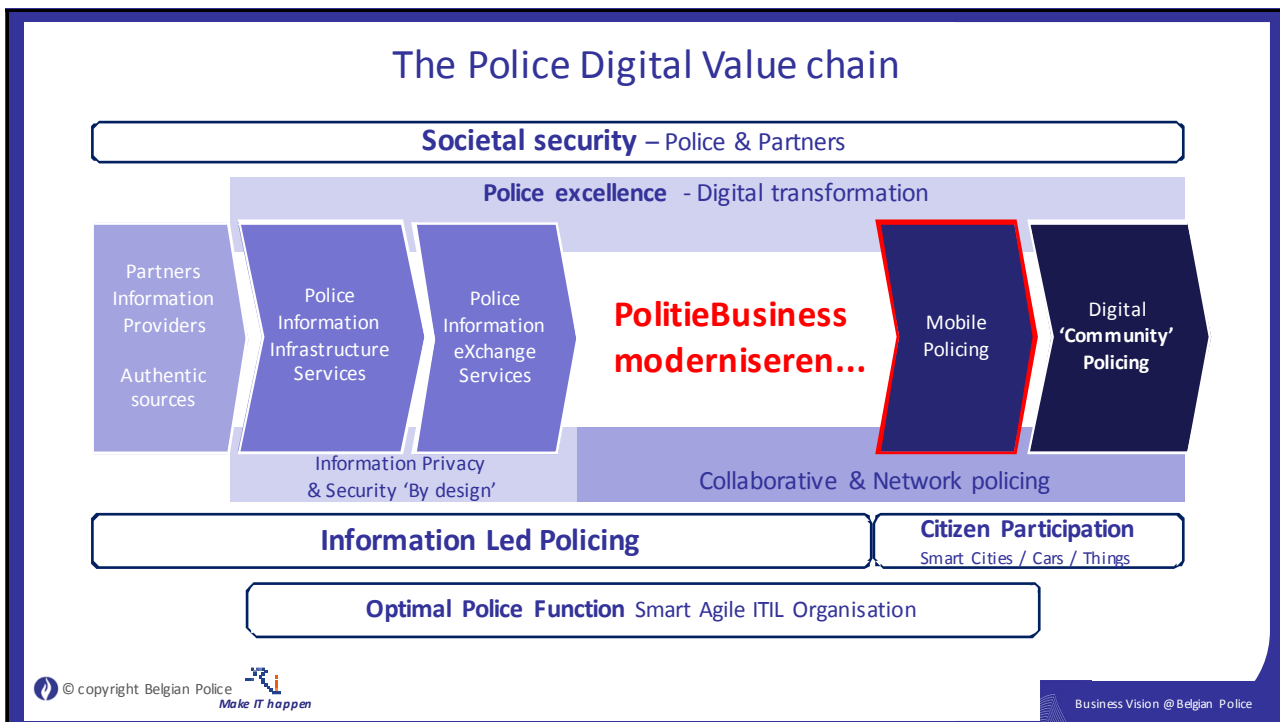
The Police Digital Value chain

Societal security – Police & Partners

Police excellence - Digital transformation

Partners Information Providers

Authentic sources

Police Information Infrastructure Services

Police Information eXchange Services

PolitieBusiness moderniseren...

Mobile Policing

Digital 'Community' Policing

Information Privacy & Security 'By design'

Collaborative & Network policing

Information Led Policing

Citizen Participation
Smart Cities / Cars / Things

Optimal Police Function Smart Agile ITIL Organisation

© copyright Belgian Police

Make IT happen

Business Vision @ Belgian Police